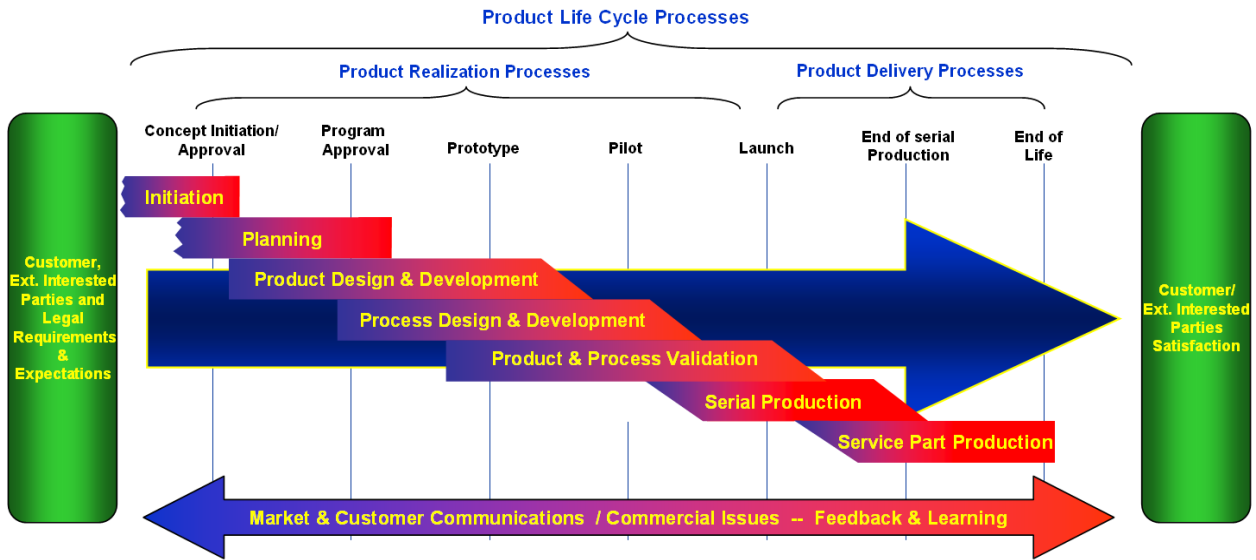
Product Life Cycle Processes

Product Realization Processes

Product Delivery Processes

Concept Initiation/ Approval

Program Approval

Prototype

Pilot

Launch

End of serial Production

End of Life

Customer, Ext. Interested Parties and Legal Requirements & Expectations

Initiation

Planning

Product Design & Development

Process Design & Development

Product & Process Validation

Serial Production

Service Part Production

Customer/ Ext. Interested Parties Satisfaction

Market & Customer Communications / Commercial Issues -- Feedback & Learning